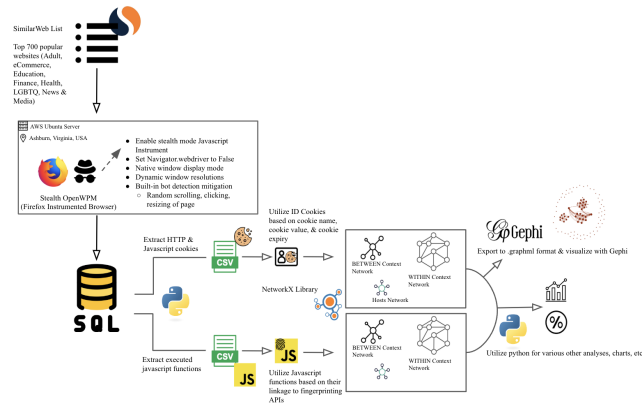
SimilarWeb List

Top 700 popular websites (Adult, eCommerce, Education, Finance, Health, LGBTQ, News & Media)

AWS Ubuntu Server

Ashburn, Virginia, USA

Stealth OpenWPM (Firefox Instrumented Browser)

- Enable stealth mode Javascript Instrument
- Set Navigator.webdriver to False
- Native window display mode
- Dynamic window resolutions
- Built-in bot detection mitigation
  - Random scrolling, clicking, resizing of page

SQL

Extract HTTP & Javascript cookies

CSV

Utilize ID Cookies based on cookie name, cookie value, & cookie expiry

BETWEEN Context Network

WITHIN Context Network

Hosts Network

NetworkX Library

Extract executed javascript functions

CSV

JS

JS

Utilize Javascript functions based on their linkage to fingerprinting APIs

BETWEEN Context Network

WITHIN Context Network

Gephi

Export to .graphml format & visualize with Gephi

%

Utilize python for various other analyses, charts, etc